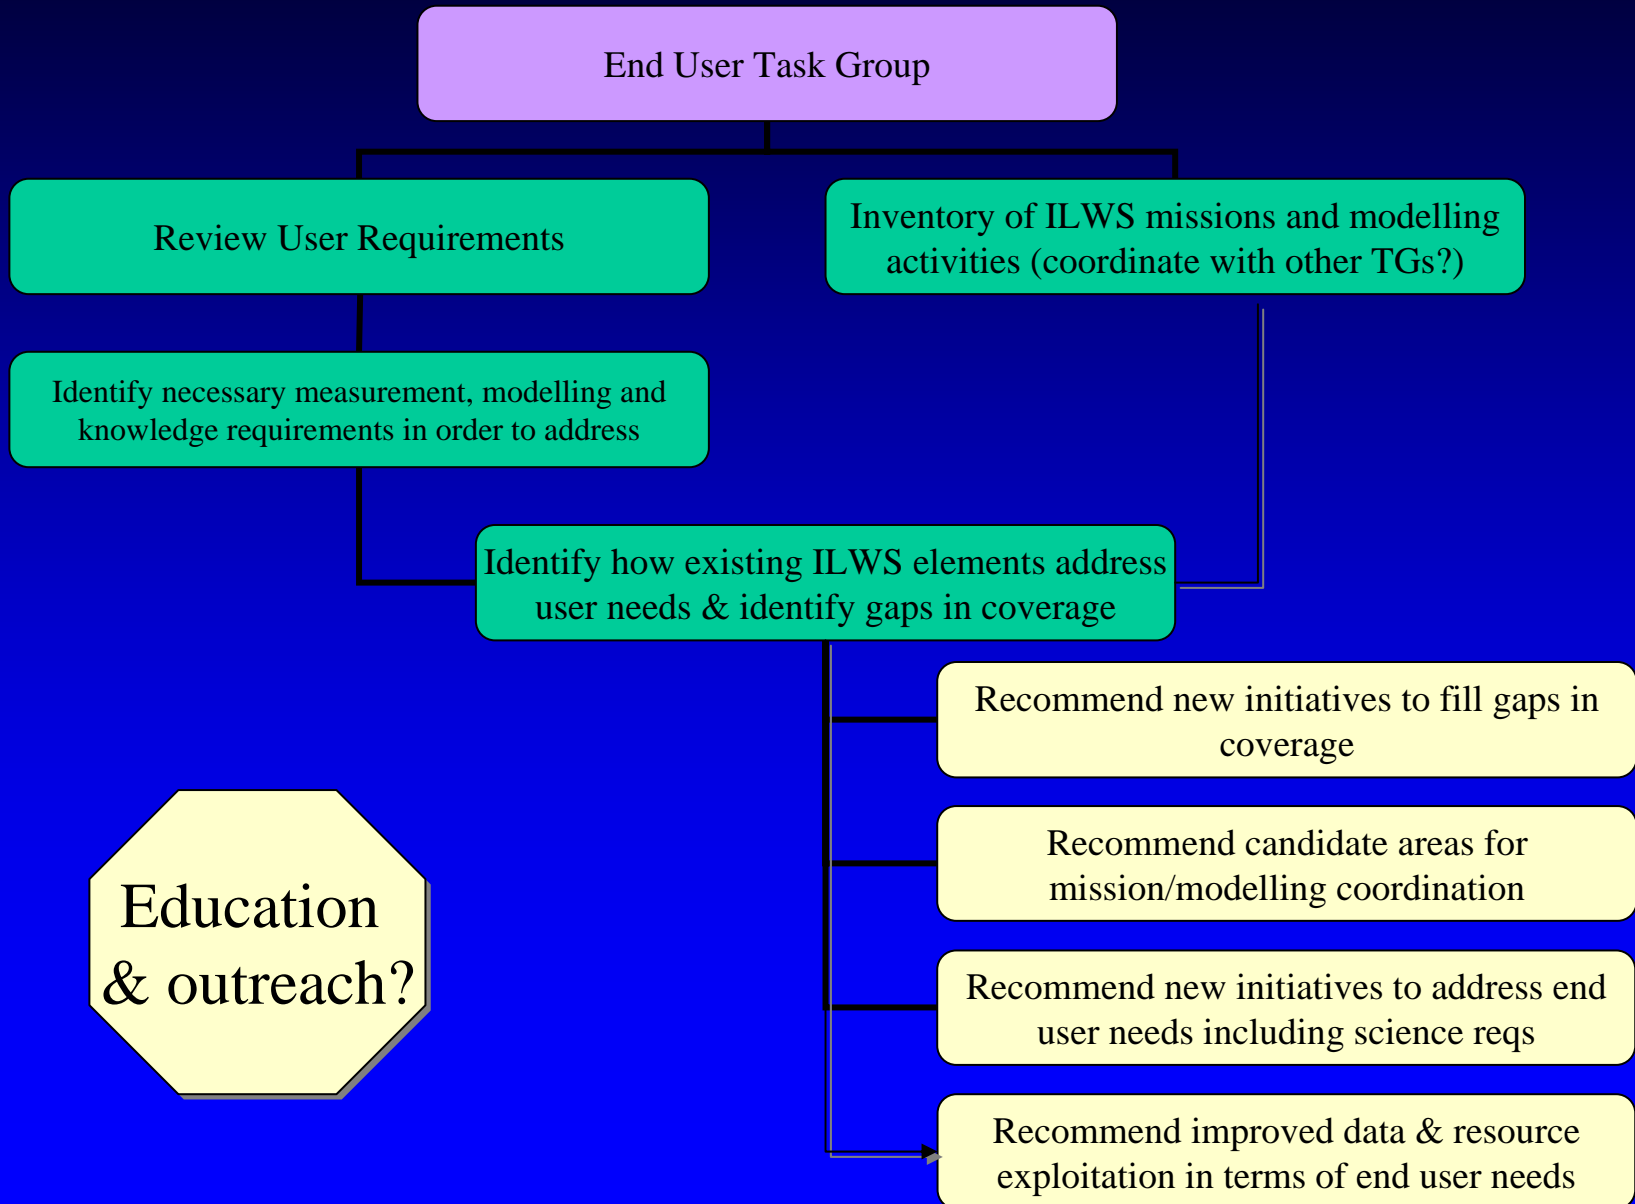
End User Task Group

Review User Requirements

Inventory of ILWS missions and modelling activities (coordinate with other TGs?)

Identify necessary measurement, modelling and knowledge requirements in order to address

Identify how existing ILWS elements address user needs & identify gaps in coverage

Recommend new initiatives to fill gaps in coverage

Recommend candidate areas for mission/modelling coordination

Recommend new initiatives to address end user needs including science reqs

Recommend improved data & resource exploitation in terms of end user needs

Education & outreach?